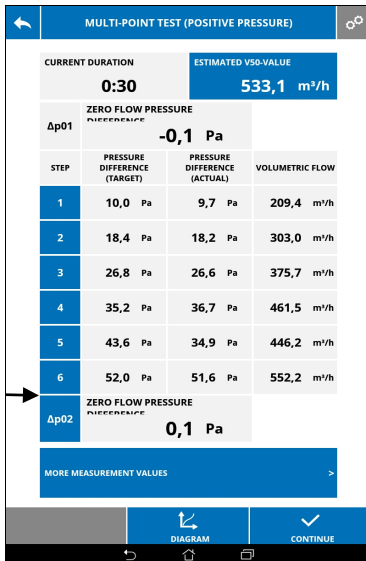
MULTI-POINT TEST (POSITIVE PRESSURE)

CURRENT DURATION
0:30

ESTIMATED V50-VALUE
533,1 m³/h

Δp01
ZERO FLOW PRESSURE DIFFERENCE
-0,1 Pa

| STEP | PRESSURE DIFFERENCE (TARGET) | PRESSURE DIFFERENCE (ACTUAL) | VOLUMETRIC FLOW |
|---|---|---|---|
| 1 | 10,0 Pa | 9,7 Pa | 209,4 m³/h |
| 2 | 18,4 Pa | 18,2 Pa | 303,0 m³/h |
| 3 | 26,8 Pa | 26,6 Pa | 375,7 m³/h |
| 4 | 35,2 Pa | 36,7 Pa | 461,5 m³/h |
| 5 | 43,6 Pa | 34,9 Pa | 446,2 m³/h |
| 6 | 52,0 Pa | 51,6 Pa | 552,2 m³/h |

Δp02
ZERO FLOW PRESSURE DIFFERENCE
0,1 Pa

MORE MEASUREMENT VALUES >

DIAGRAM
CONTINUE